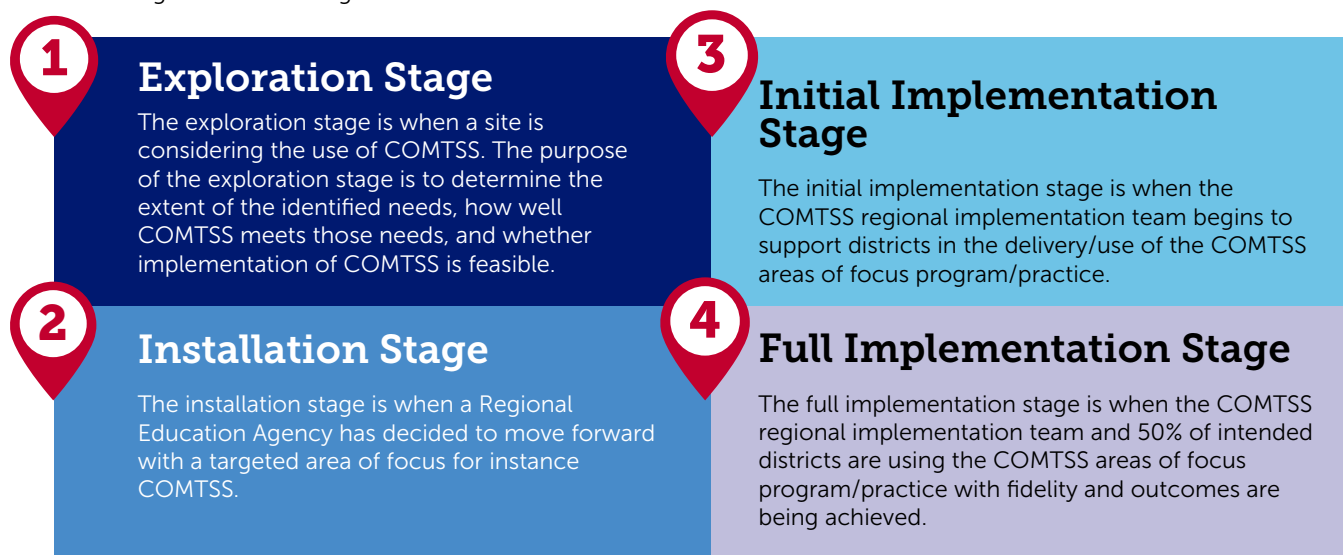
1

Exploration Stage

The exploration stage is when a site is considering the use of COMTSS. The purpose of the exploration stage is to determine the extent of the identified needs, how well COMTSS meets those needs, and whether implementation of COMTSS is feasible.

2

Installation Stage

The installation stage is when a Regional Education Agency has decided to move forward with a targeted area of focus for instance COMTSS.

3

Initial Implementation Stage

The initial implementation stage is when the COMTSS regional implementation team begins to support districts in the delivery/use of the COMTSS areas of focus program/practice.

4

Full Implementation Stage

The full implementation stage is when the COMTSS regional implementation team and 50% of intended districts are using the COMTSS areas of focus program/practice with fidelity and outcomes are being achieved.